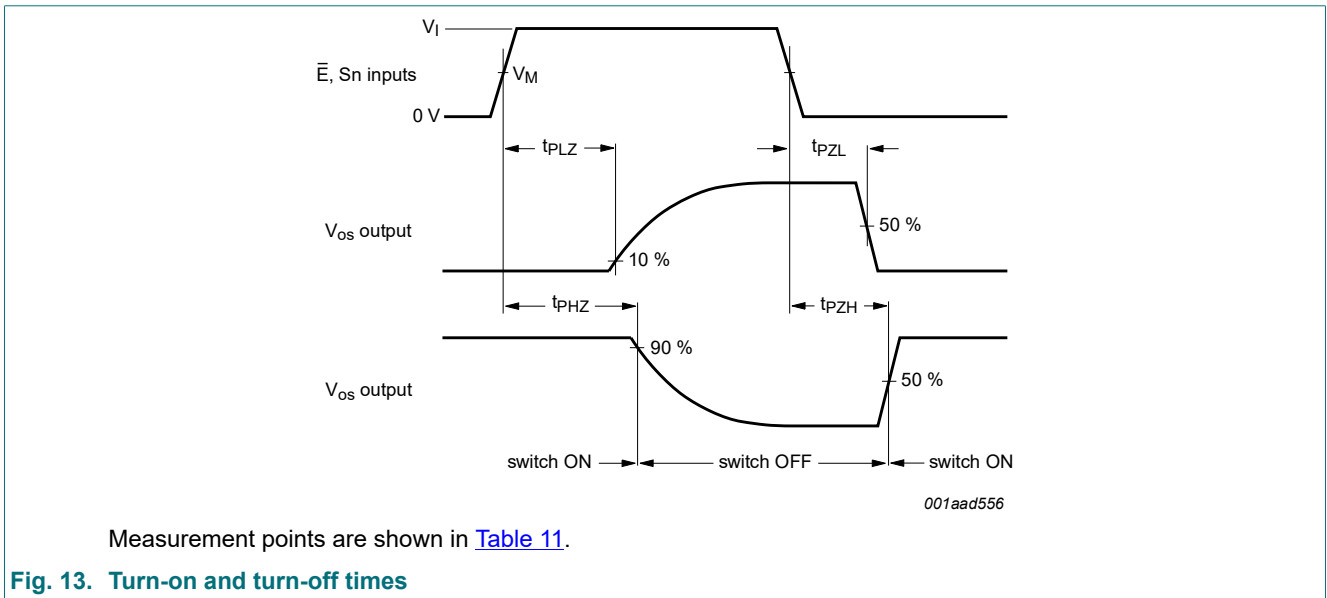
$V_I$

$\bar{E}$, Sn inputs

$V_M$

0 V

$t_{PLZ}$

$t_{PZL}$

$V_{os}$ output

50 %

10 %

$t_{PHZ}$

$t_{PZH}$

90 %

$V_{os}$ output

50 %

switch ON

switch OFF

switch ON

001aad556

Measurement points are shown in Table 11.

Fig. 13. Turn-on and turn-off times